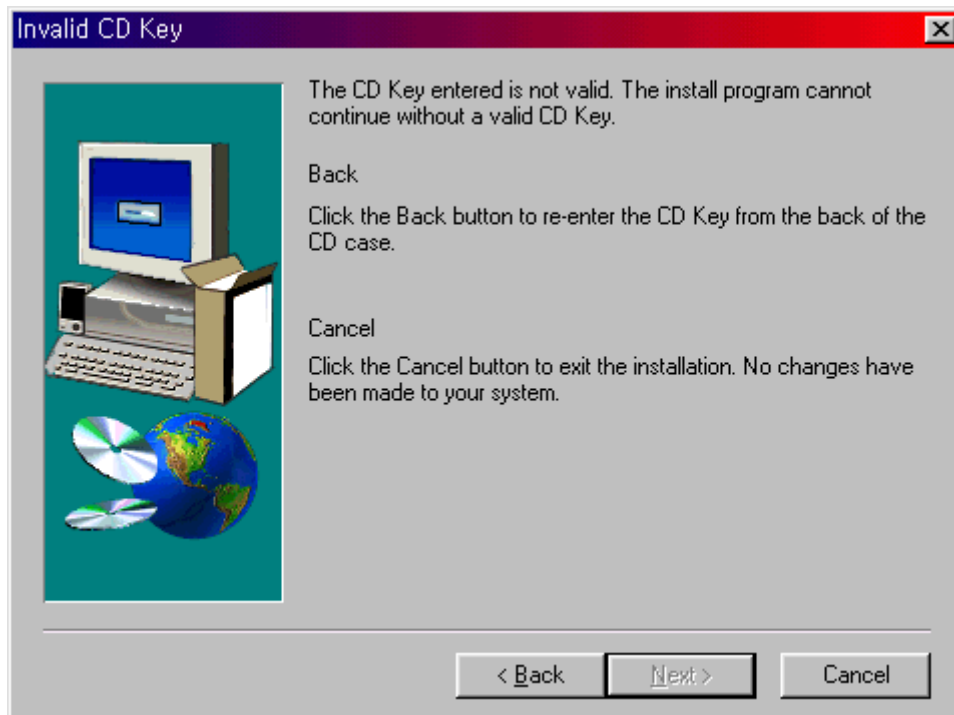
Invalid CD Key

The CD Key entered is not valid. The install program cannot continue without a valid CD Key.

Back

Click the Back button to re-enter the CD Key from the back of the CD case.

Cancel

Click the Cancel button to exit the installation. No changes have been made to your system.

< Back

Next >

Cancel